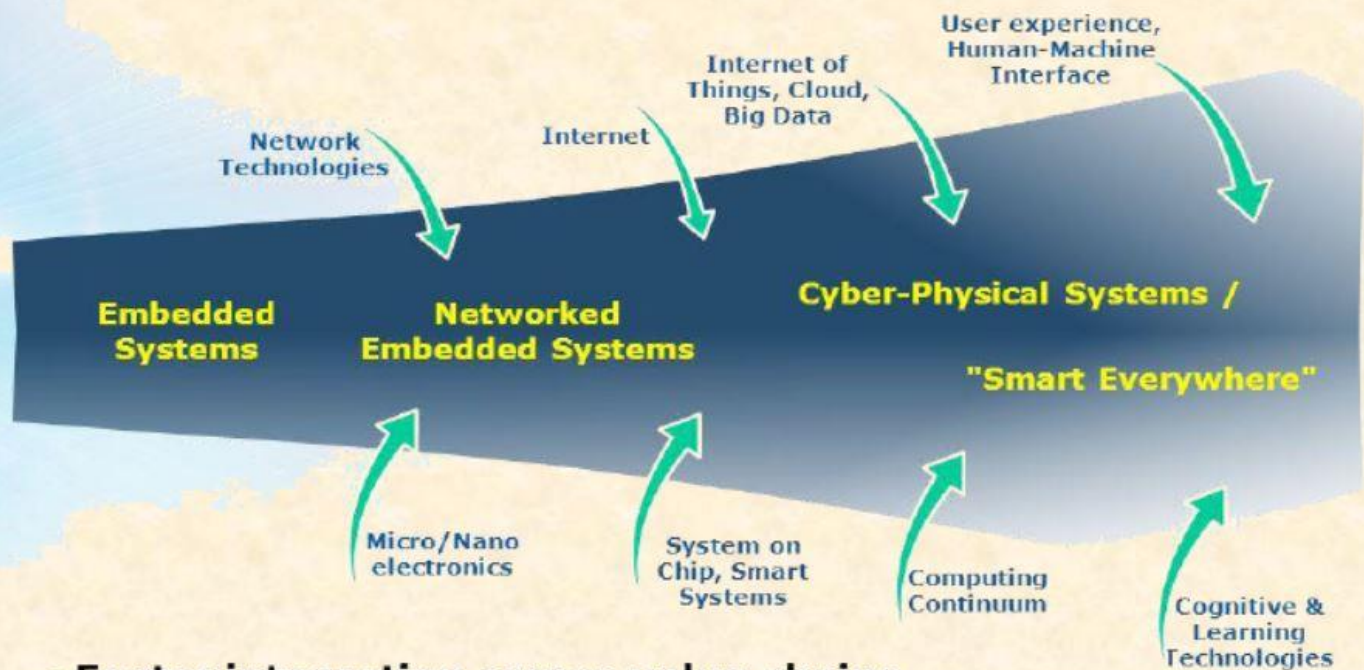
User experience, Human-Machine Interface

Internet of Things, Cloud, Big Data

Internet

Network Technologies

Embedded Systems

Networked Embedded Systems

Cyber-Physical Systems /

"Smart Everywhere"

Micro/Nano electronics

System on Chip, Smart Systems

Computing Continuum

Cognitive & Learning Technologies

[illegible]